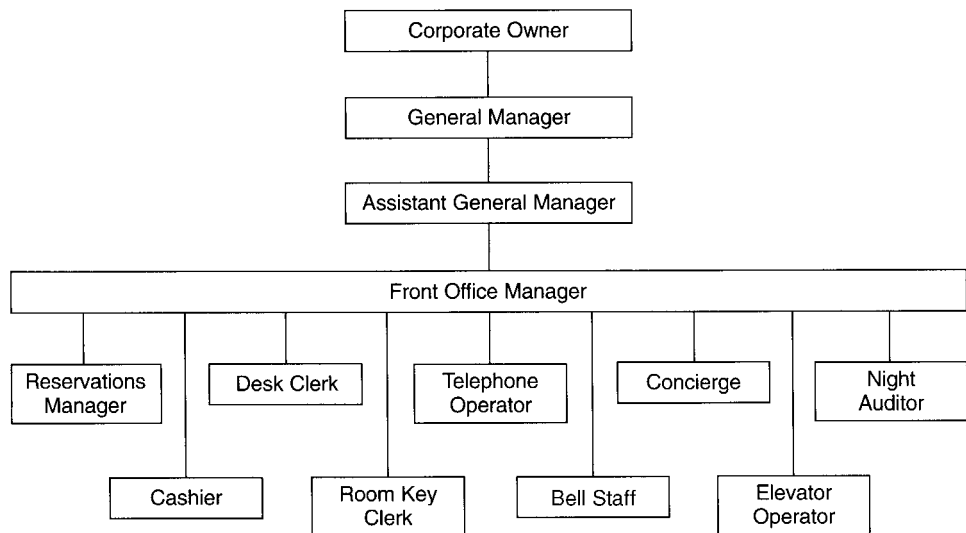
Corporate Owner

General Manager

Assistant General Manager

Front Office Manager

Reservations Manager

Desk Clerk

Telephone Operator

Concierge

Night Auditor

Cashier

Room Key Clerk

Bell Staff

Elevator Operator